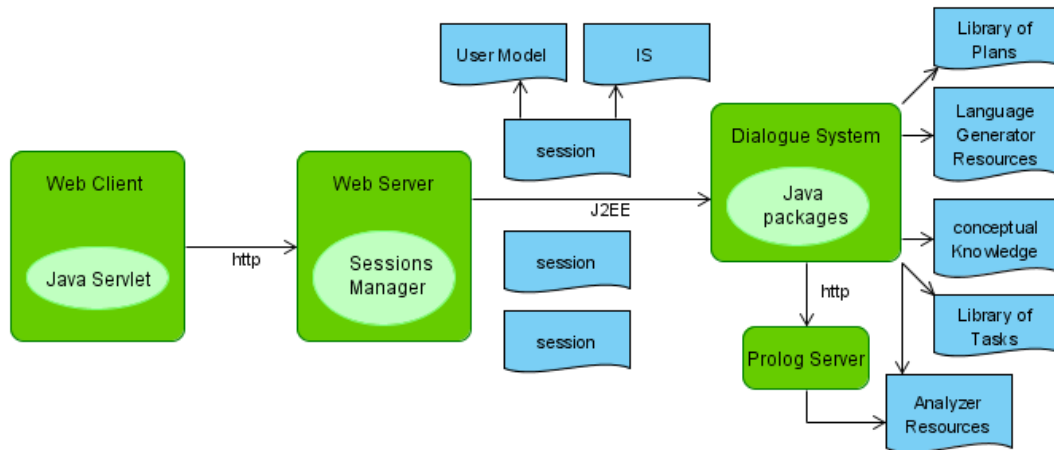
User Model

IS

Library of Plans

session

Dialogue System

Java packages

Language Generator Resources

Web Client

Java Servlet

http

Web Server

Sessions Manager

J2EE

conceptual Knowledge

session

session

http

Prolog Server

Library of Tasks

Analyzer Resources